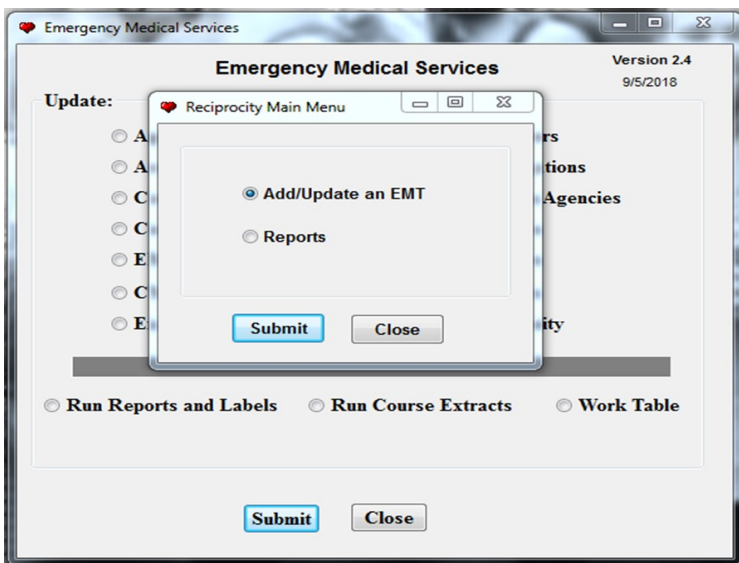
Emergency Medical Services

Emergency Medical Services

Version 2.4
9/5/2018

Update:

A

A

C

C

E

C

E

rs

tions

Agencies

ity

Reciprocity Main Menu

Add/Update an EMT

Reports

Submit

Close

Run Reports and Labels

Run Course Extracts

Work Table

Submit

Close